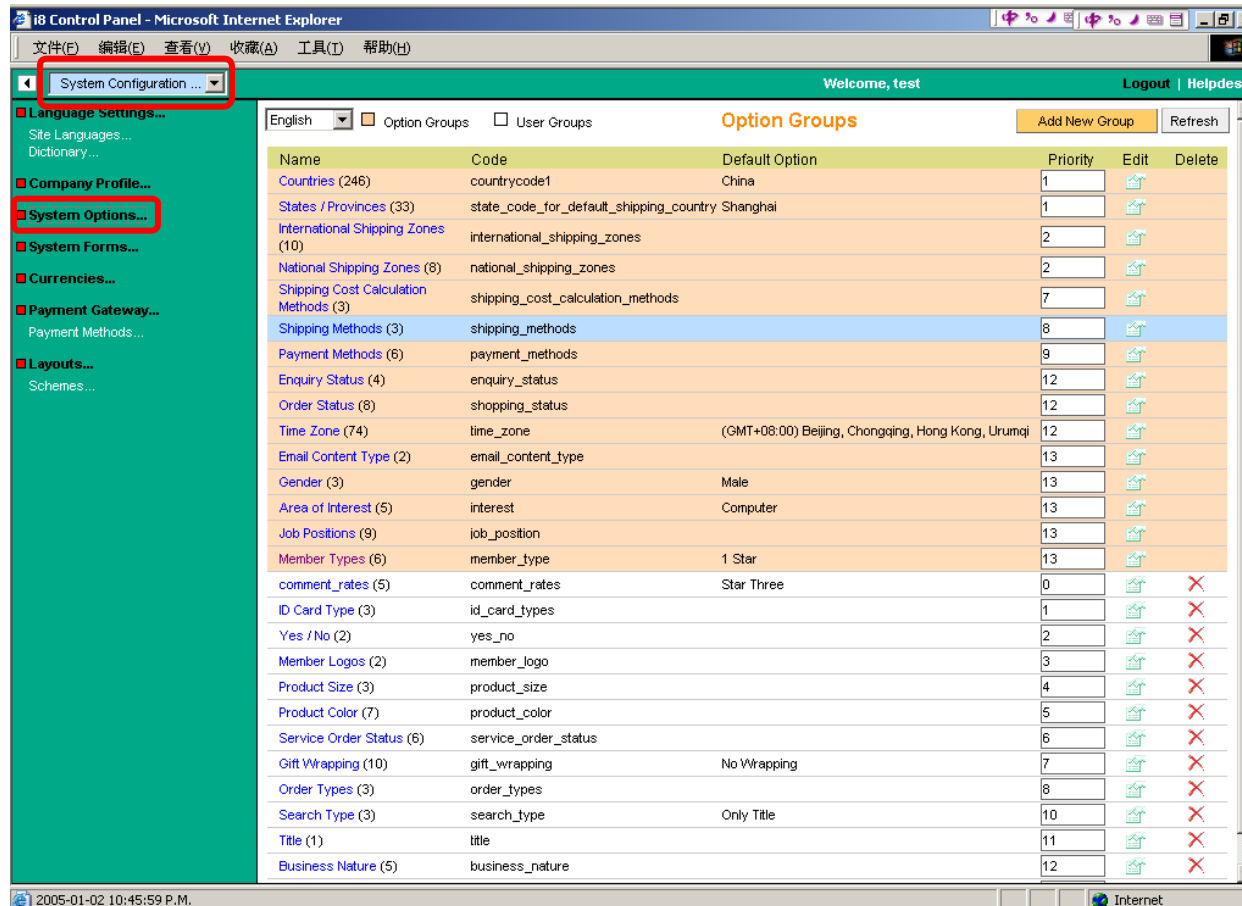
i8 Control Panel - Microsoft Internet Explorer

文件(F) 编辑(E) 查看(V) 收藏(A) 工具(T) 帮助(H)

System Configuration ...

Welcome, test

Logout | Helpdes

Language Settings...
Site Languages...
Dictionary...

Company Profile...

System Options...

System Forms...

Currencies...

Payment Gateway...
Payment Methods...

Layouts...
Schemes...

English

Option Groups

User Groups

Option Groups

Add New Group

Refresh

| Name | Code | Default Option | Priority | Edit | Delete |
|---|---|---|---|---|---|
| Countries (246) | countrycode1 | China | 1 | | |
| States / Provinces (33) | state_code_for_default_shipping_country | Shanghai | 1 | | |
| International Shipping Zones (10) | international_shipping_zones | | 2 | | |
| National Shipping Zones (8) | national_shipping_zones | | 2 | | |
| Shipping Cost Calculation Methods (3) | shipping_cost_calculation_methods | | 7 | | |
| Shipping Methods (3) | shipping_methods | | 8 | | |
| Payment Methods (6) | payment_methods | | 9 | | |
| Enquiry Status (4) | enquiry_status | | 12 | | |
| Order Status (8) | shopping_status | | 12 | | |
| Time Zone (74) | time_zone | (GMT+08:00) Beijing, Chongqing, Hong Kong, Urumqi | 12 | | |
| Email Content Type (2) | email_content_type | | 13 | | |
| Gender (3) | gender | Male | 13 | | |
| Area of Interest (5) | interest | Computer | 13 | | |
| Job Positions (9) | job_position | | 13 | | |
| Member Types (6) | member_type | 1 Star | 13 | | |
| comment_rates (5) | comment_rates | Star Three | 0 | | |
| ID Card Type (3) | id_card_types | | 1 | | |
| Yes / No (2) | yes_no | | 2 | | |
| Member Logos (2) | member_logo | | 3 | | |
| Product Size (3) | product_size | | 4 | | |
| Product Color (7) | product_color | | 5 | | |
| Service Order Status (6) | service_order_status | | 6 | | |
| Gift Wrapping (10) | gift_wrapping | No Wrapping | 7 | | |
| Order Types (3) | order_types | | 8 | | |
| Search Type (3) | search_type | Only Title | 10 | | |
| Title (1) | title | | 11 | | |
| Business Nature (5) | business_nature | | 12 | | |

2005-01-02 10:45:59 P.M.

Internet